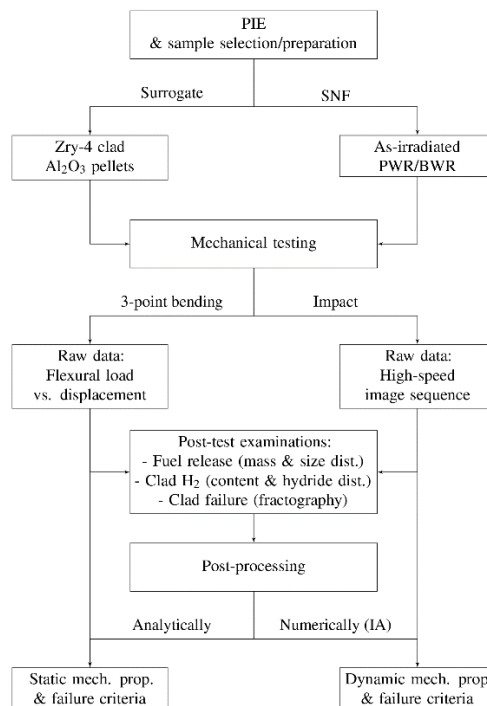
PIE
& sample selection/preparation

Surrogate

SNF

Zry-4 clad
$Al_2O_3$ pellets

As-irradiated
PWR/BWR

Mechanical testing

3-point bending

Impact

Raw data:
Flexural load
vs. displacement

Raw data:
High-speed
image sequence

Post-test examinations:
- Fuel release (mass & size dist.)
- Clad $H_2$ (content & hydride dist.)
- Clad failure (fractography)

Post-processing

Analytically

Numerically (IA)

Static mech. prop.
& failure criteria

Dynamic mech. prop
& failure criteria